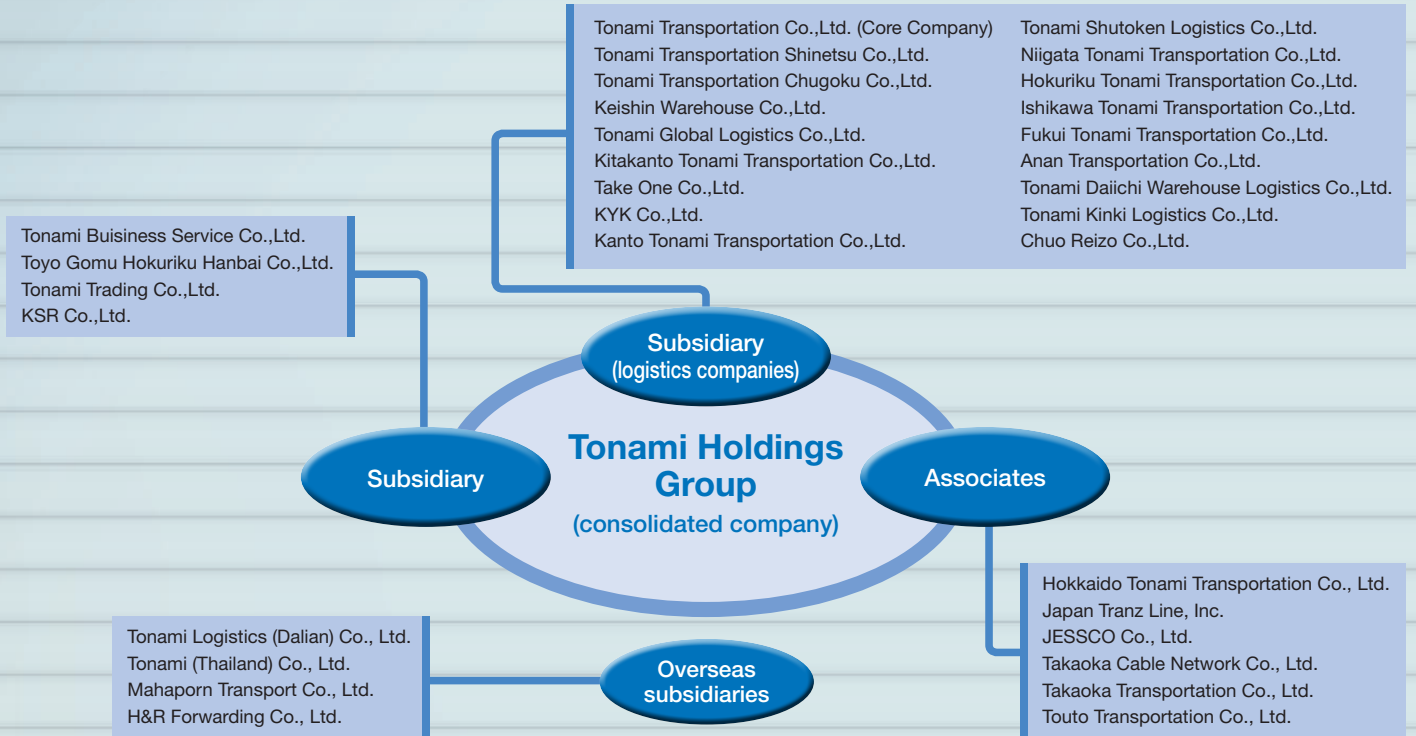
Tonami Transportation Co.,Ltd. (Core Company)
Tonami Transportation Shinetsu Co.,Ltd.
Tonami Transportation Chugoku Co.,Ltd.
Keishin Warehouse Co.,Ltd.
Tonami Global Logistics Co.,Ltd.
Kitakanto Tonami Transportation Co.,Ltd.
Take One Co.,Ltd.
KYK Co.,Ltd.
Kanto Tonami Transportation Co.,Ltd.

Tonami Shutoken Logistics Co.,Ltd.
Niigata Tonami Transportation Co.,Ltd.
Hokuriku Tonami Transportation Co.,Ltd.
Ishikawa Tonami Transportation Co.,Ltd.
Fukui Tonami Transportation Co.,Ltd.
Anan Transportation Co.,Ltd.
Tonami Daiichi Warehouse Logistics Co.,Ltd.
Tonami Kinki Logistics Co.,Ltd.
Chuo Reizo Co.,Ltd.

Tonami Buisiness Service Co.,Ltd.
Toyo Gomu Hokuriku Hanbai Co.,Ltd.
Tonami Trading Co.,Ltd.
KSR Co.,Ltd.

Subsidiary
(logistics companies)

Subsidiary

Tonami Holdings Group
(consolidated company)

Associates

Hokkaido Tonami Transportation Co., Ltd.
Japan Tranz Line, Inc.
JESSCO Co., Ltd.
Takaoka Cable Network Co., Ltd.
Takaoka Transportation Co., Ltd.
Touto Transportation Co., Ltd.

Tonami Logistics (Dalian) Co., Ltd.
Tonami (Thailand) Co., Ltd.
Mahaporn Transport Co., Ltd.
H&R Forwarding Co., Ltd.

Overseas
subsidiaries